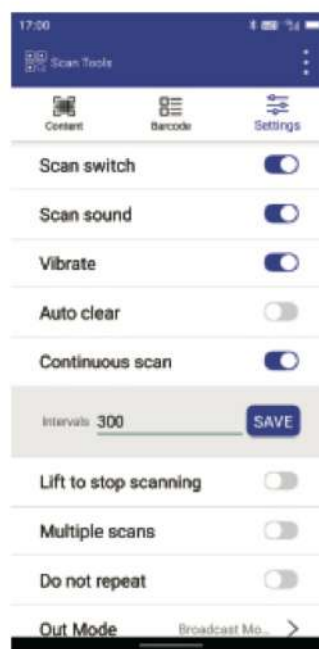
17:00

Scan Tools

Content

Barcode

Settings

Scan switch

Scan sound

Vibrate

Auto clear

Continuous scan

Intervals 300

SAVE

Lift to stop scanning

Multiple scans

Do not repeat

Out Mode Broadcast Mo... >